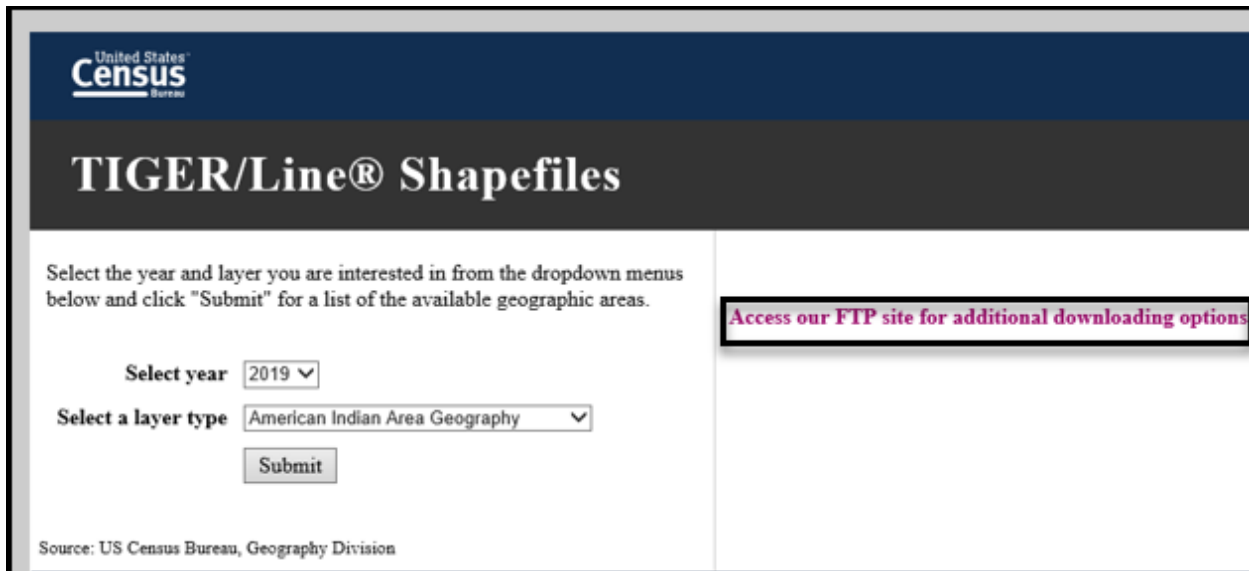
United States
Census
Bureau

TIGER/Line® Shapefiles

Select the year and layer you are interested in from the dropdown menus below and click "Submit" for a list of the available geographic areas.

Select year 2019

Select a layer type American Indian Area Geography

Submit

Source: US Census Bureau, Geography Division

Access our FTP site for additional downloading options